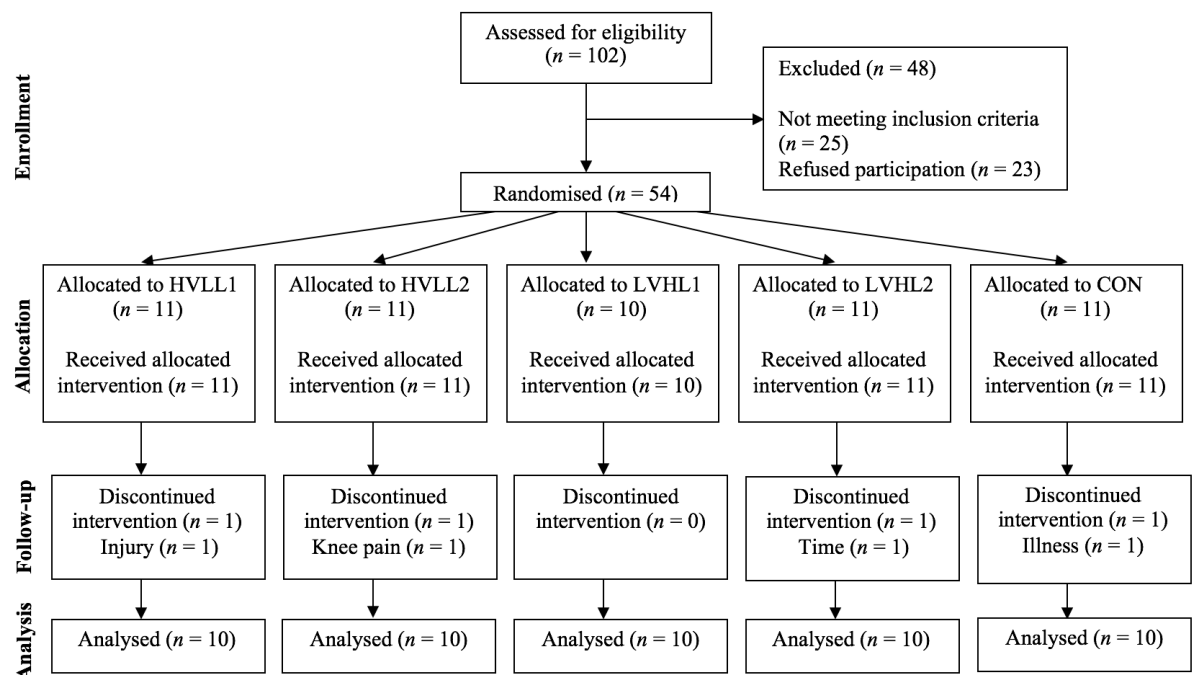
Enrollment

Assessed for eligibility ($n$ = 102)

Excluded ($n$ = 48)

Not meeting inclusion criteria ($n$ = 25)
Refused participation ($n$ = 23)

Randomised ($n$ = 54)

Allocation

Allocated to HVLL1 ($n$ = 11)

Received allocated intervention ($n$ = 11)

Allocated to HVLL2 ($n$ = 11)

Received allocated intervention ($n$ = 11)

Allocated to LVHL1 ($n$ = 10)

Received allocated intervention ($n$ = 10)

Allocated to LVHL2 ($n$ = 11)

Received allocated intervention ($n$ = 11)

Allocated to CON ($n$ = 11)

Received allocated intervention ($n$ = 11)

Follow-up

Discontinued intervention ($n$ = 1)
Injury ($n$ = 1)

Discontinued intervention ($n$ = 1)
Knee pain ($n$ = 1)

Discontinued intervention ($n$ = 0)

Discontinued intervention ($n$ = 1)
Time ($n$ = 1)

Discontinued intervention ($n$ = 1)
Illness ($n$ = 1)

Analysis

Analysed ($n$ = 10)

Analysed ($n$ = 10)

Analysed ($n$ = 10)

Analysed ($n$ = 10)

Analysed ($n$ = 10)